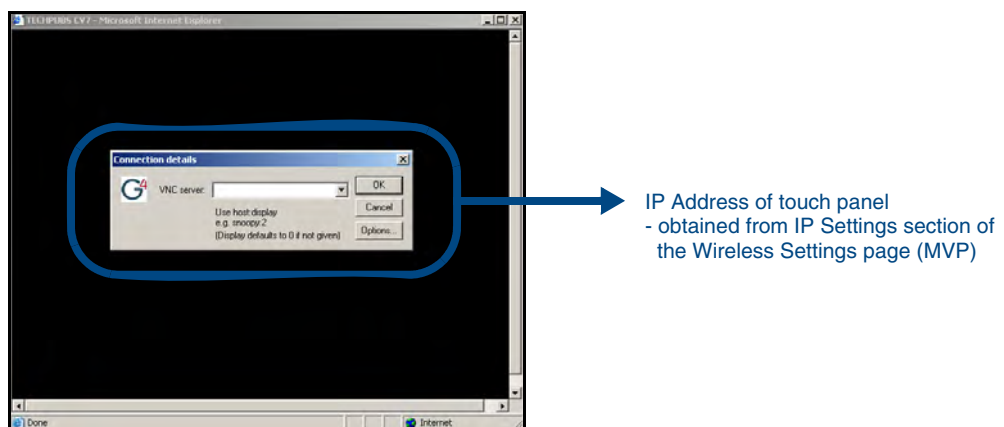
TECHPUBS CV7 - Microsoft Internet Explorer

Connection details

G4

VNC server:

OK

Cancel

Use host:display
e.g. snoopy:2
(Display defaults to 0 if not given)

Options...

Done

Internet

IP Address of touch panel
- obtained from IP Settings section of the Wireless Settings page (MVP)